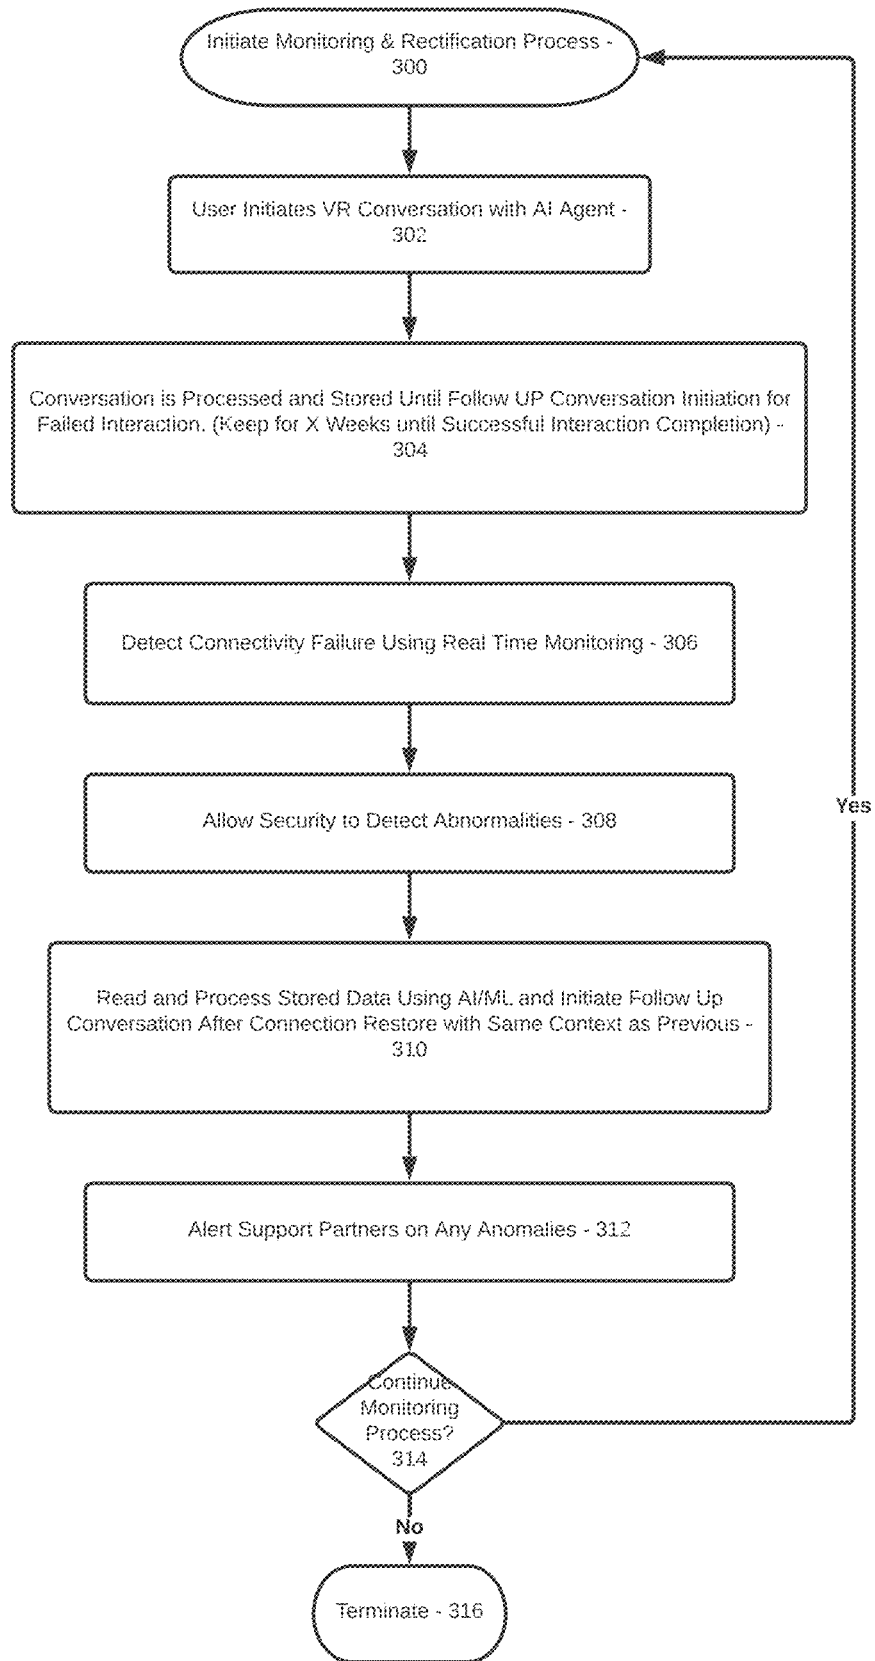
Initiate Monitoring & Rectification Process - 300

User Initiates VR Conversation with AI Agent - 302

Conversation is Processed and Stored Until Follow UP Conversation Initiation for Failed Interaction. (Keep for X Weeks until Successful Interaction Completion) - 304

Detect Connectivity Failure Using Real Time Monitoring - 306

Allow Security to Detect Abnormalities - 308

Read and Process Stored Data Using AI/ML and Initiate Follow Up Conversation After Connection Restore with Same Context as Previous - 310

Alert Support Partners on Any Anomalies - 312

Continue Monitoring Process? 314

Yes

No

Terminate - 316